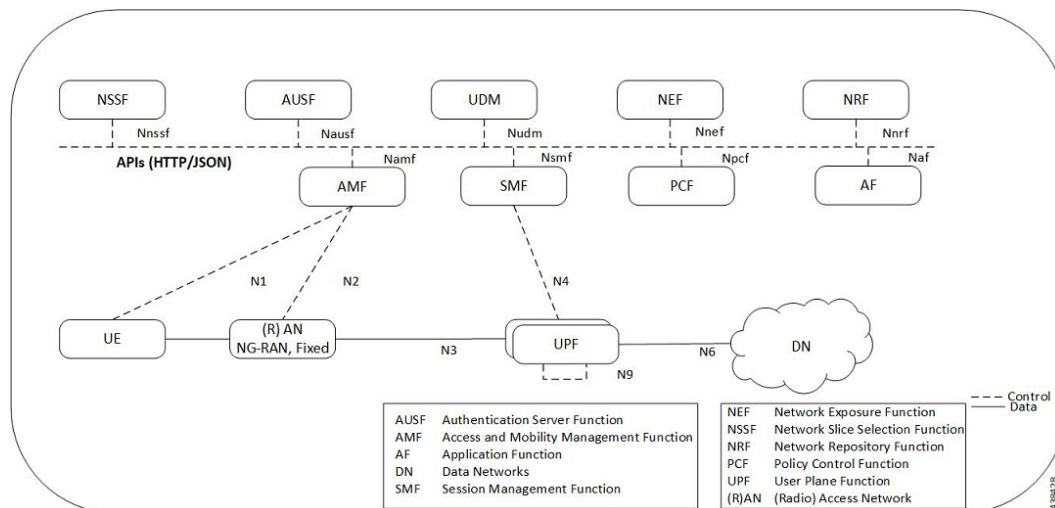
NSSF

AUSF

UDM

NEF

NRF

Nnssf

Nausf

Nudm

Nnef

Nnrf

APIs (HTTP/JSON)

Namf

Nsmf

Npcf

Naf

AMF

SMF

PCF

AF

N1

N2

N4

UE

(R) AN
NG-RAN, Fixed

N3

UPF

N6

DN

N9

Control
Data

| | |
|---|---|
| AUSF | Authentication Server Function |
| AMF | Access and Mobility Management Function |
| AF | Application Function |
| DN | Data Networks |
| SMF | Session Management Function |

| | |
|---|---|
| NEF | Network Exposure Function |
| NSSF | Network Slice Selection Function |
| NRF | Network Repository Function |
| PCF | Policy Control Function |
| UPF | User Plane Function |
| (R)AN | (Radio) Access Network |

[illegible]